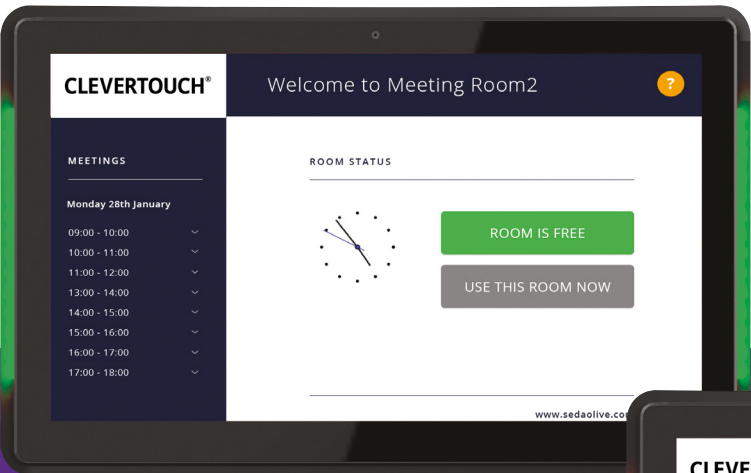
CLEVERTOUCH®

Welcome to Meeting Room2

?

MEETINGS

Monday 28th January

09:00 - 10:00
10:00 - 11:00
11:00 - 12:00
13:00 - 14:00
14:00 - 15:00
15:00 - 16:00
16:00 - 17:00
17:00 - 18:00

ROOM STATUS

ROOM IS FREE

USE THIS ROOM NOW

www.sedaolive.co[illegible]

CLEVE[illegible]